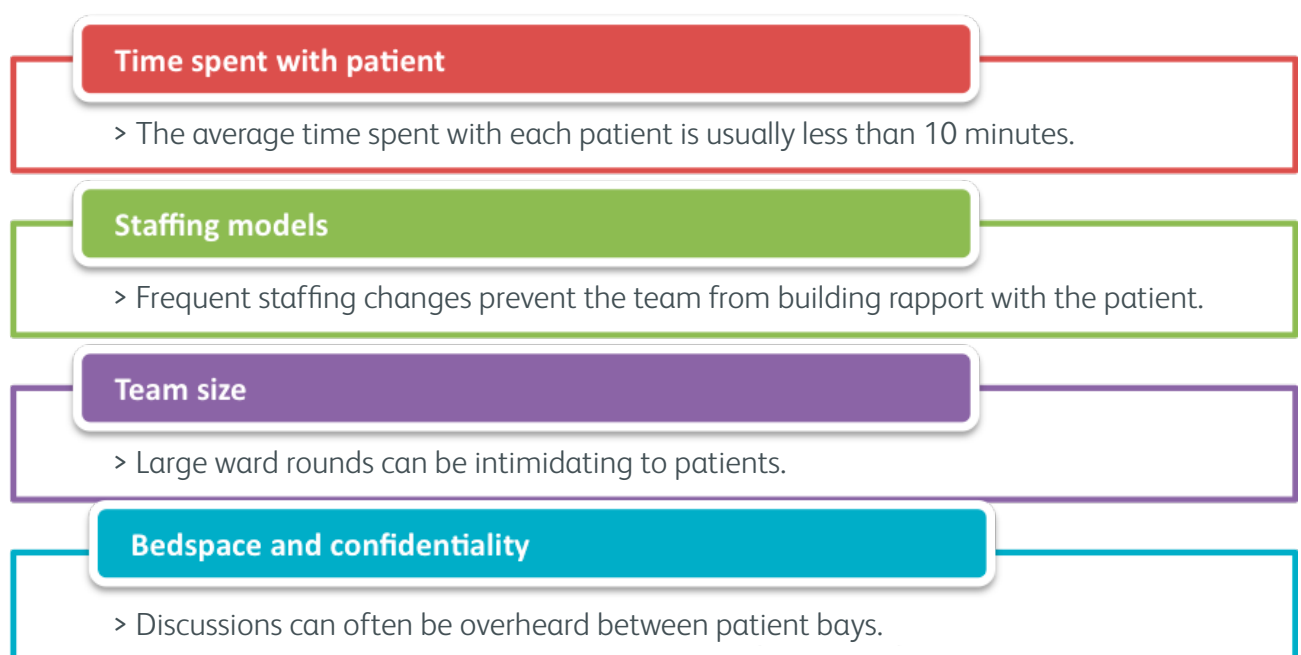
Time spent with patient

> The average time spent with each patient is usually less than 10 minutes.

Staffing models

> Frequent staffing changes prevent the team from building rapport with the patient.

Team size

> Large ward rounds can be intimidating to patients.

Bedspace and confidentiality

> Discussions can often be overheard between patient bays.